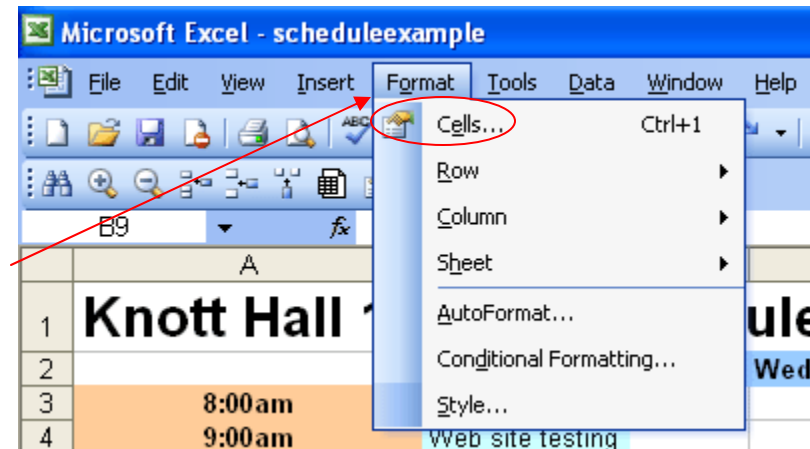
Microsoft Excel - scheduleexample

File Edit View Insert Format Tools Data Window Help

B9 fx

A

1 Knott Hall 1 ule
2 Wed
3 8:00am
4 9:00am Web site testing

Cells... Ctrl+1
Row
Column
Sheet
AutoFormat...
Conditional Formatting...
Style...